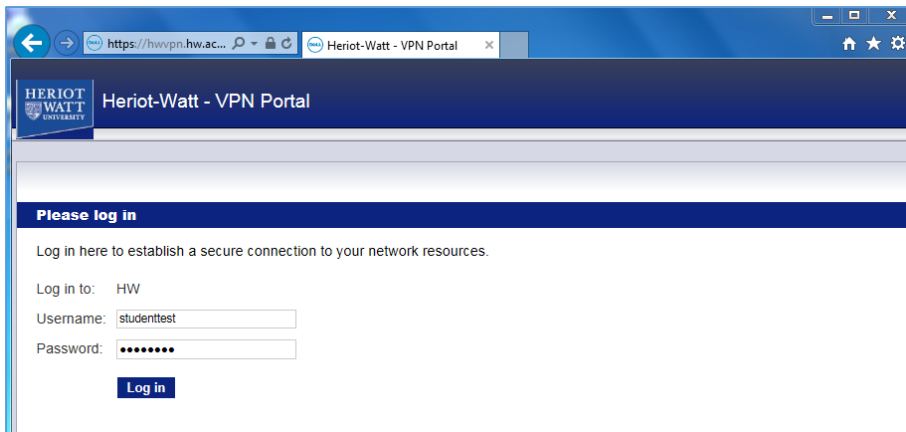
https://hwvpn.hw.ac...

Heriot-Watt - VPN Portal

HERIOT WATT UNIVERSITY

Heriot-Watt - VPN Portal

Please log in

Log in here to establish a secure connection to your network resources.

Log in to: HW

Username: studenttest

Password: ••••••••

Log in